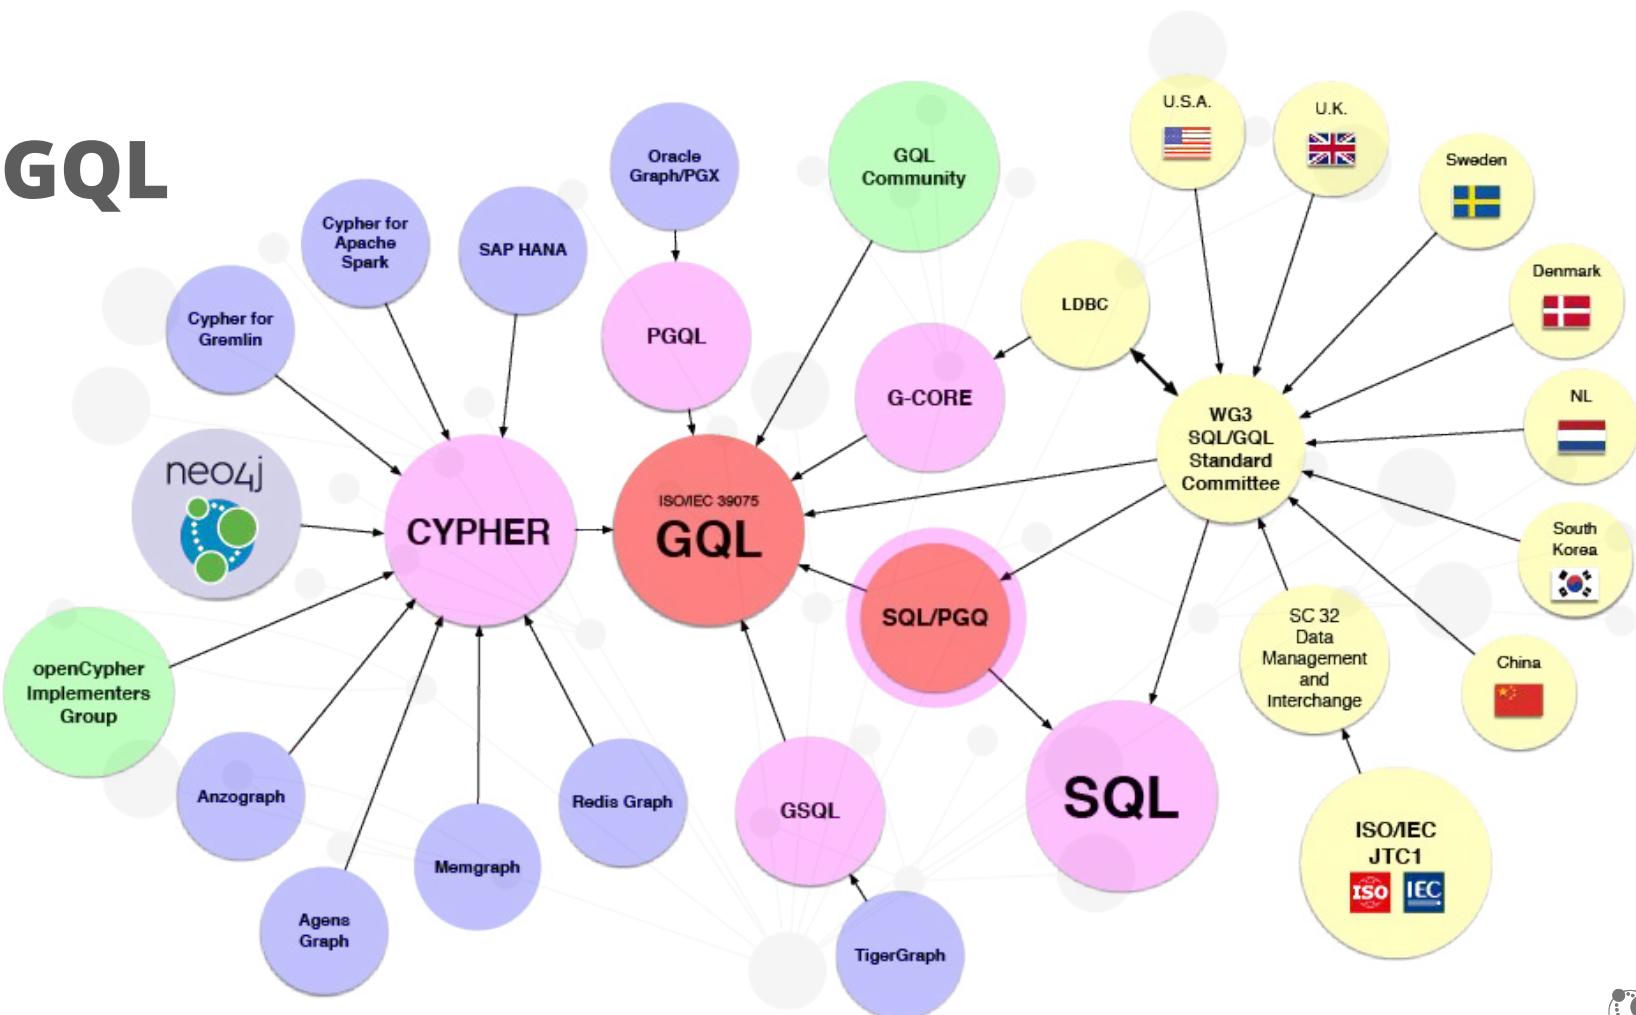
GQL

Oracle Graph/PGX

GQL Community

U.S.A.

U.K.

Sweden

Denmark

NL

South Korea

China

Cypher for Apache Spark

SAP HANA

Cypher for Gremlin

PGQL

LDBC

G-CORE

WG3 SQL/GQL Standard Committee

neo4j

CYPHER

ISO/IEC 39075 GQL

SQL/PGQ

openCypher Implementers Group

SC 32 Data Management and Interchange

Anzograph

Redis Graph

GSQL

SQL

Memgraph

Agens Graph

TigerGraph

ISO/IEC JTC1

ISO

IEC